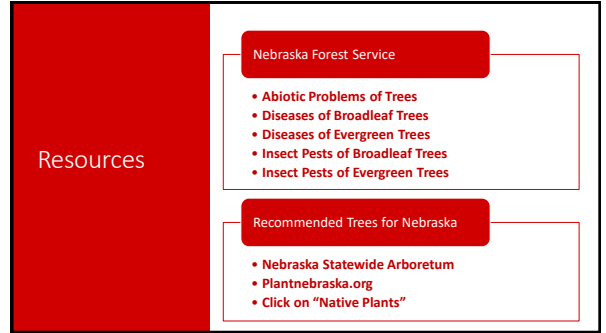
Resources

Nebraska Forest Service

- Abiotic Problems of Trees
- Diseases of Broadleaf Trees
- Diseases of Evergreen Trees
- Insect Pests of Broadleaf Trees
- Insect Pests of Evergreen Trees

Recommended Trees for Nebraska

- Nebraska Statewide Arboretum
- Plantnebraska.org
- Click on “Native Plants”